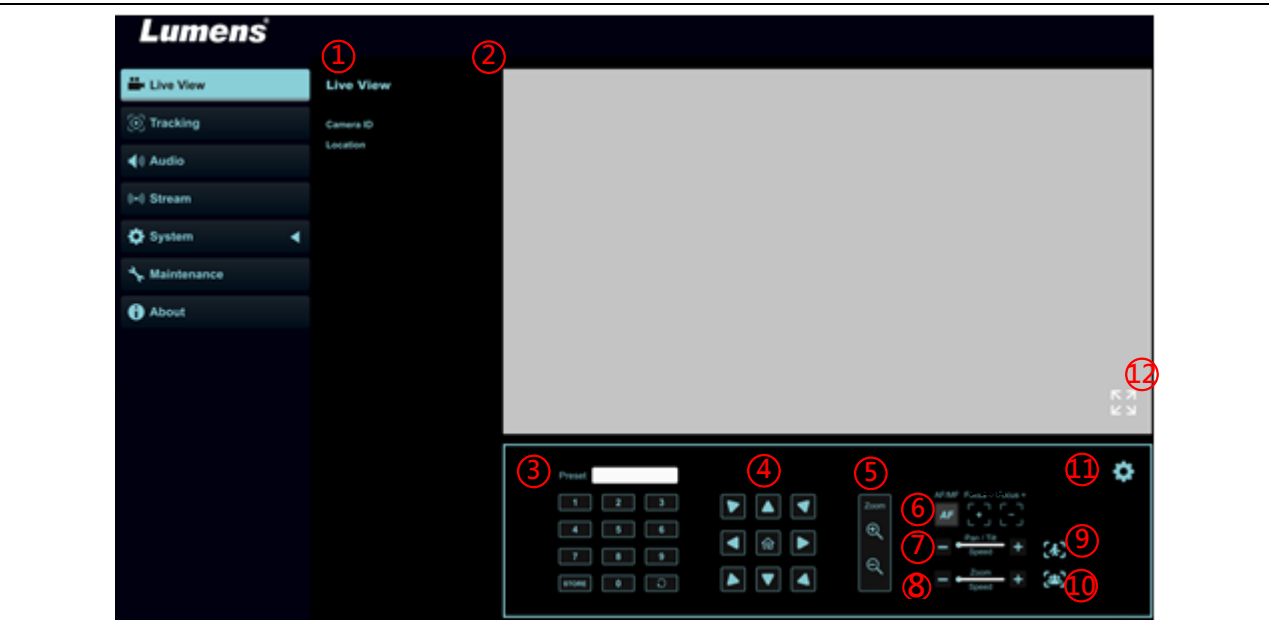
Lumens®

Live View
Tracking
Audio
Stream
System
Maintenance
About

①
Live View
Camera ID
Location

②

⑫

③ Preset
1 2 3
4 5 6
7 8 9
STORE 0

④

⑤ Zoom

⑪

⑥ AF/MF Focus - Focus +
AF

⑦ Pan / Tilt Speed

⑧ Zoom Speed

⑨

⑩